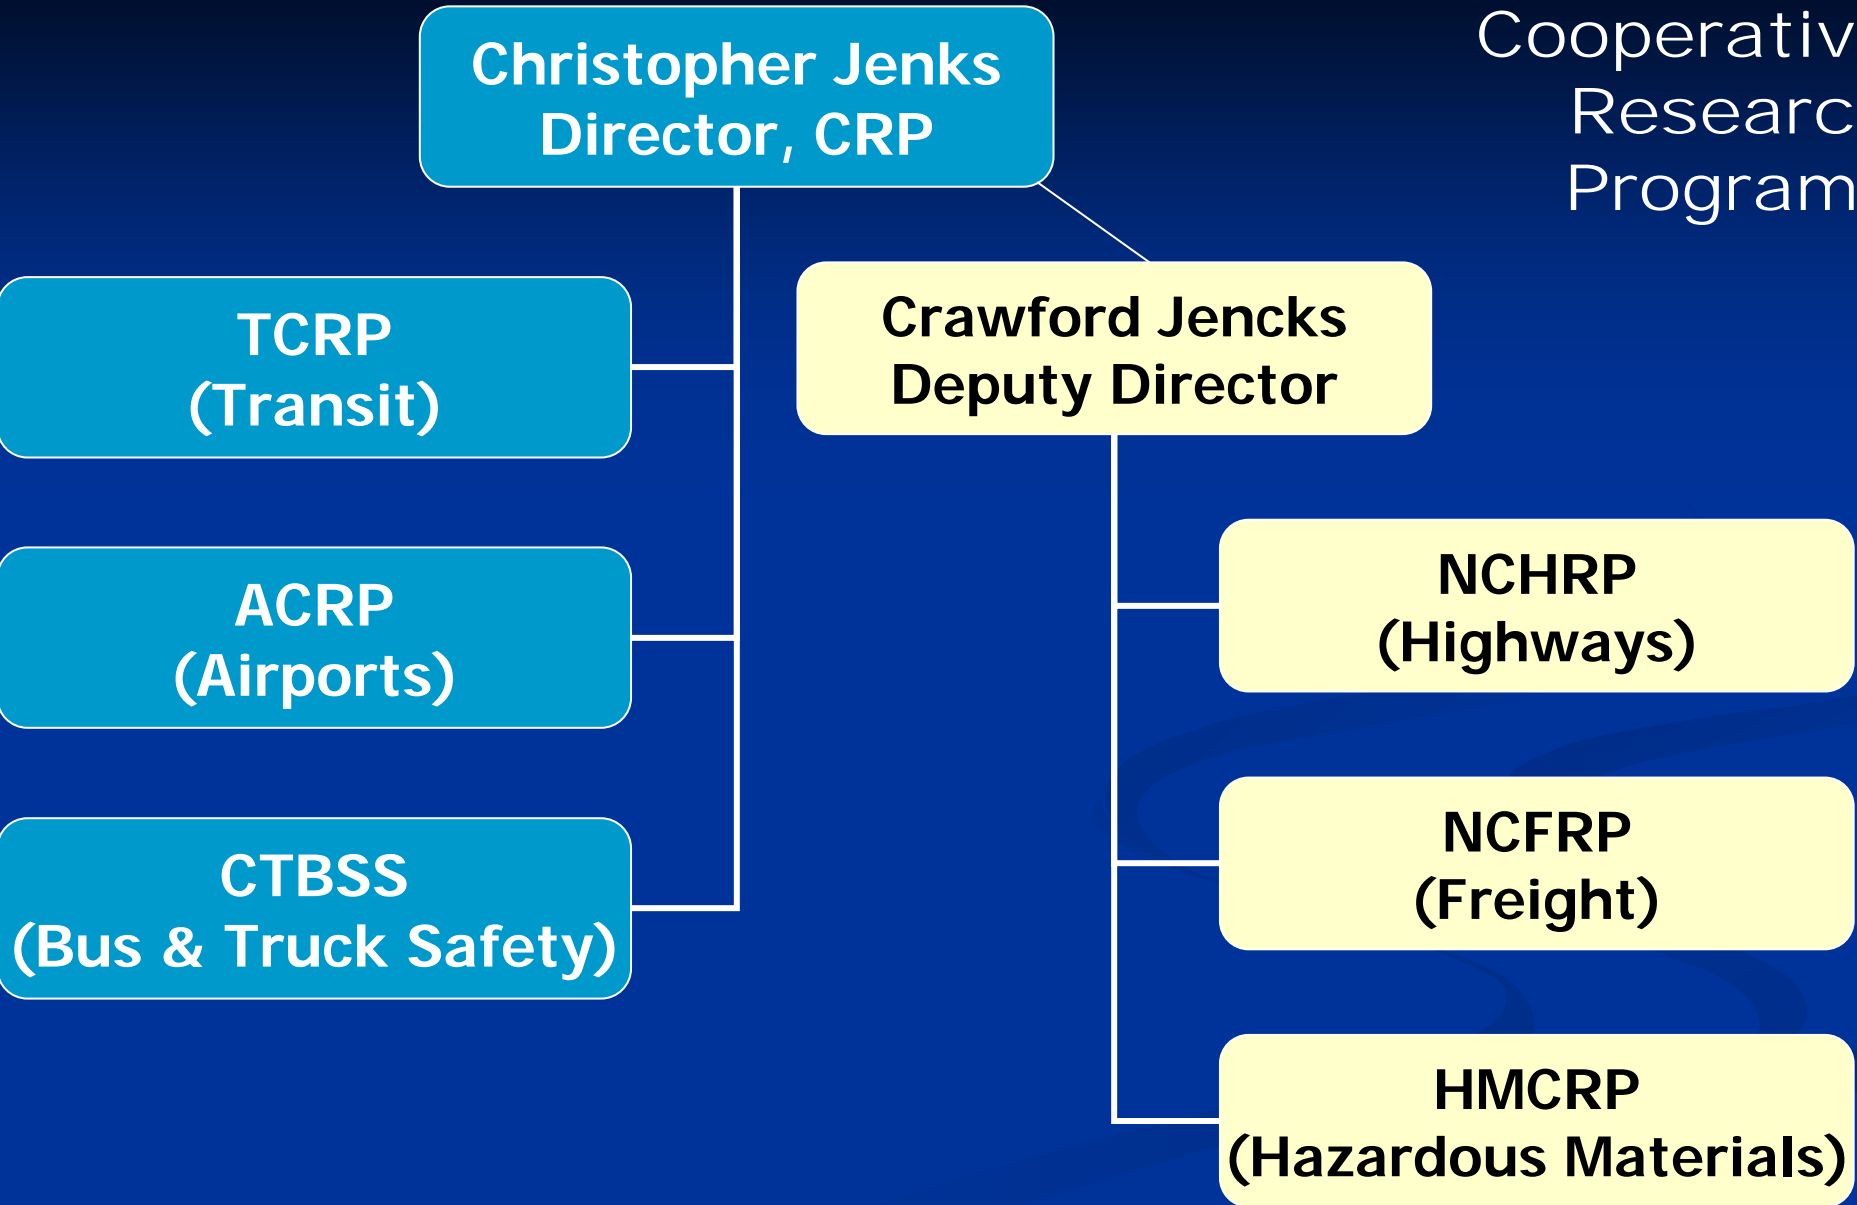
Christopher Jenks
Director, CRP

Cooperativ
Researc
Program

TCRP
(Transit)

ACRP
(Airports)

CTBSS
(Bus & Truck Safety)

Crawford Jencks
Deputy Director

NCHRP
(Highways)

NCFRP
(Freight)

HMCRP
(Hazardous Materials)